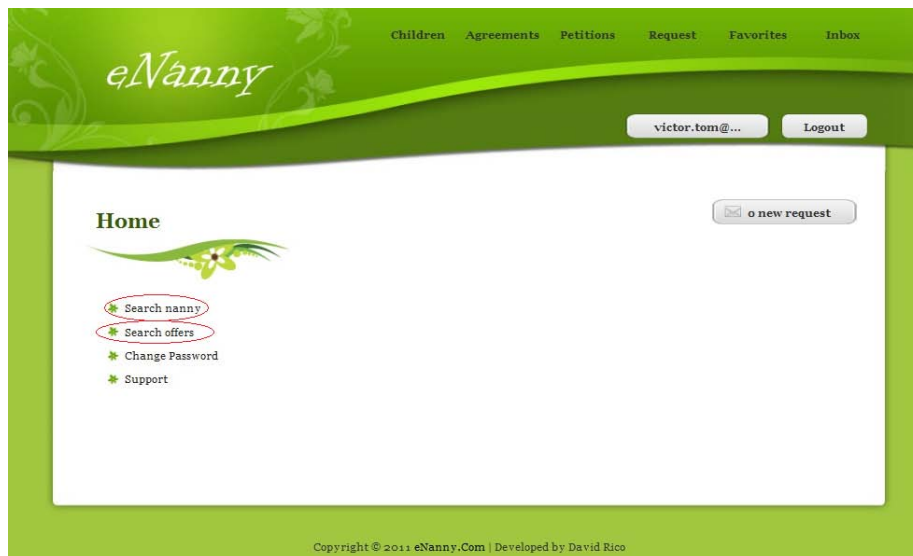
eNanny

Children Agreements Petitions Request Favorites Inbox

victor.tom@... Logout

Home

0 new request

Search nanny
Search offers
Change Password
Support

Copyright © 2011 eNanny.Com | Developed by David Rico